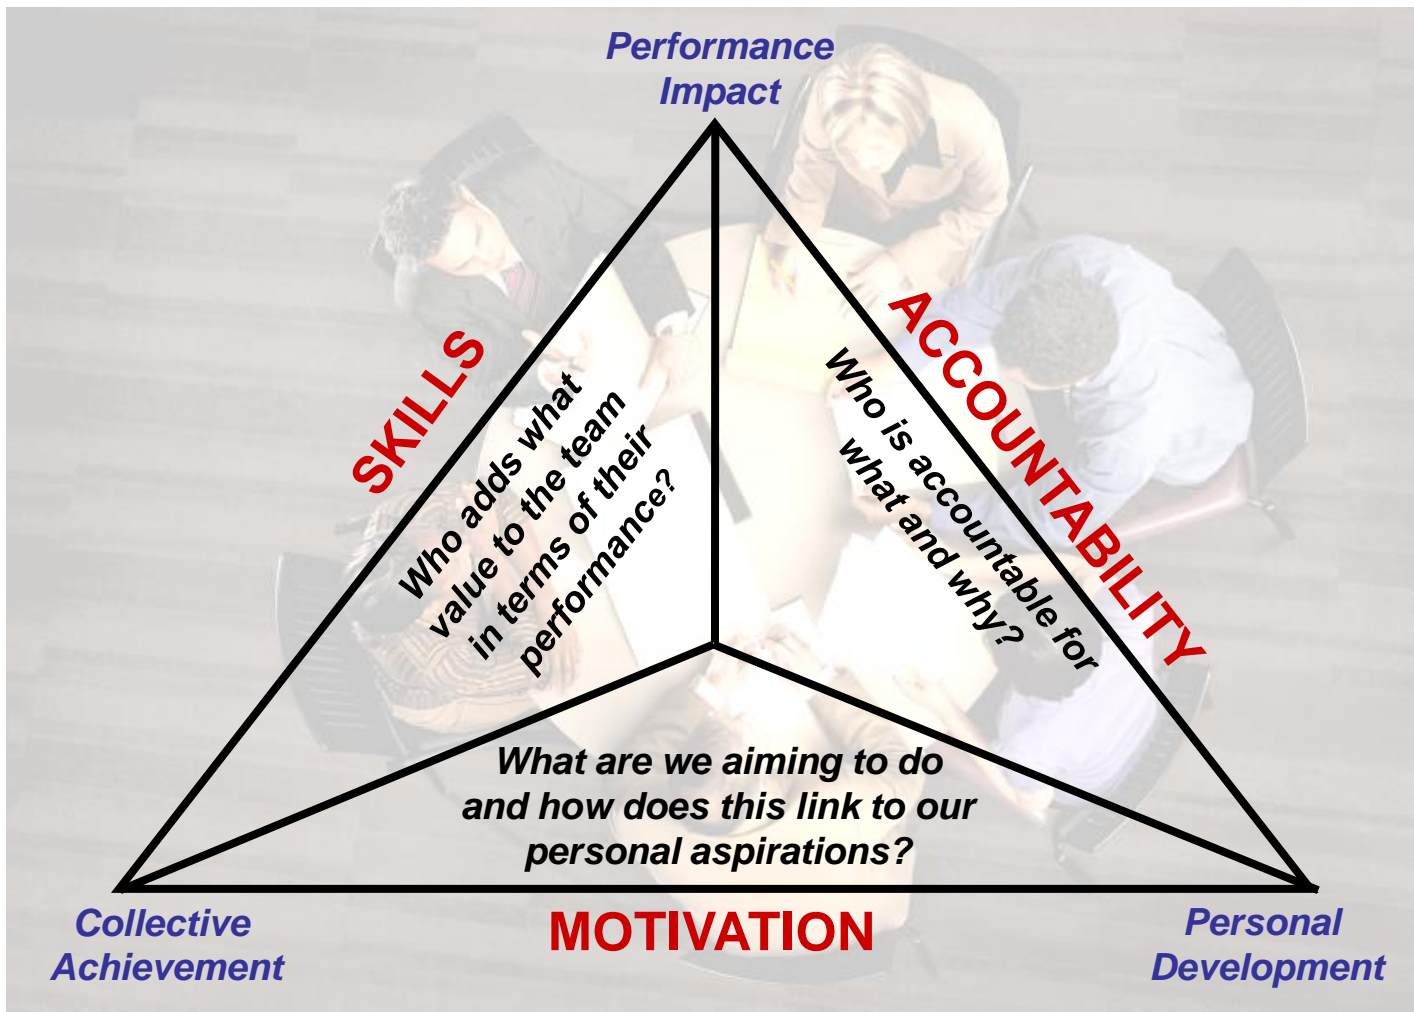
Performance Impact

SKILLS

Who adds what value to the team in terms of their performance?

ACCOUNTABILITY

Who is accountable for what and why?

What are we aiming to do and how does this link to our personal aspirations?

Collective Achievement

MOTIVATION

Personal Development